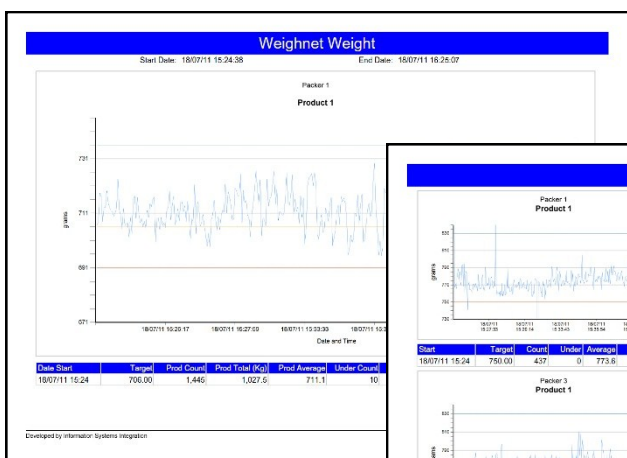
Weighnet Weight

Start Date: 18/07/11 15:24:38

End Date: 18/07/11 16:25:07

Packer 1

Product 1

731

711

691

671

grams

18/07/11 15:20:17

18/07/11 15:27:50

18/07/11 15:33:33

18/07/11

Date and Time

| Date Start | Target | Prod Count | Prod Total (Kg) | Prod Average | Under Count |
|---|---|---|---|---|---|
| 18/07/11 15:24 | 706.00 | 1,446 | 1,027.6 | 711.1 | 10 |

Developed by Information Systems Integration

Packer 1

Product 1

grams

| Start | Target | Count | Under | Average |
|---|---|---|---|---|
| 18/07/11 15:24 | 750.00 | 437 | 0 | 773.6 |

Packer 3

Product 1

grams